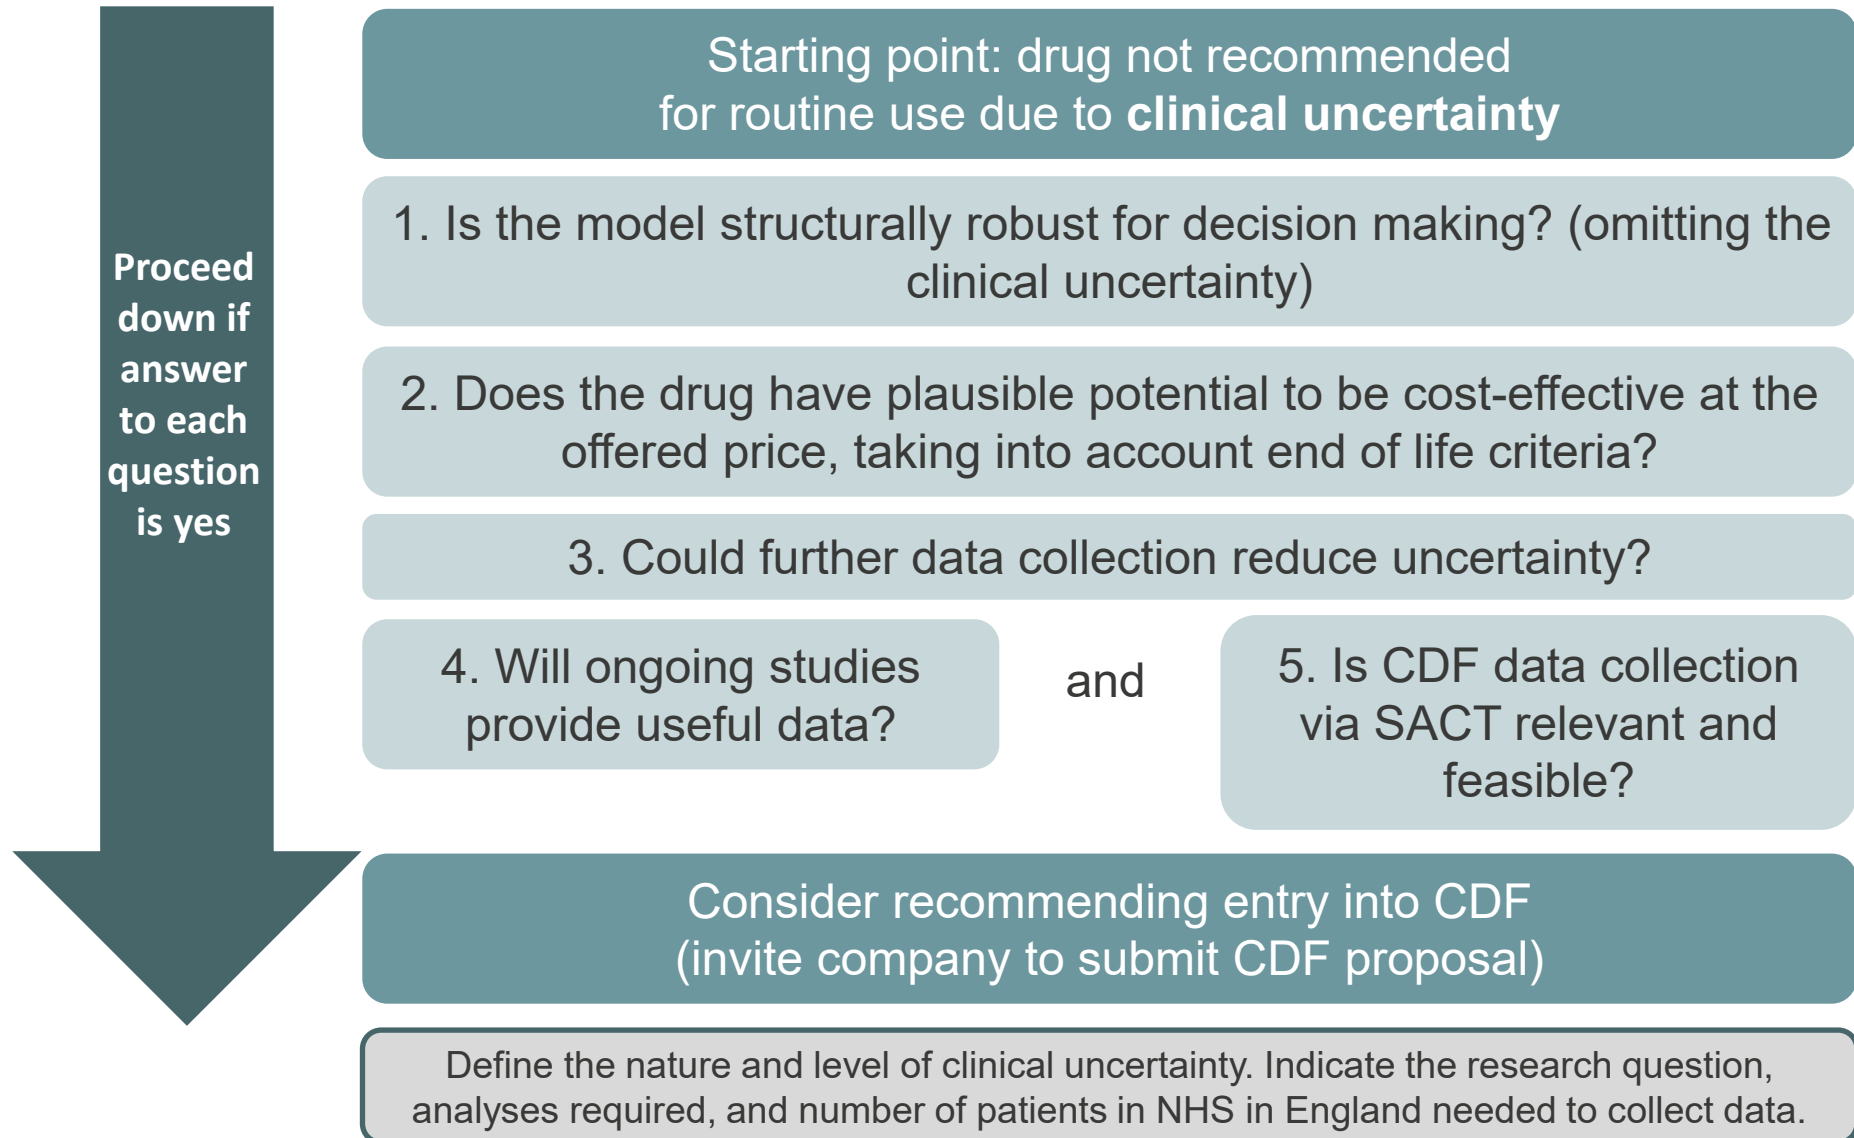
Proceed down if answer to each question is yes

Starting point: drug not recommended for routine use due to **clinical uncertainty**

1. Is the model structurally robust for decision making? (omitting the clinical uncertainty)

2. Does the drug have plausible potential to be cost-effective at the offered price, taking into account end of life criteria?

3. Could further data collection reduce uncertainty?

4. Will ongoing studies provide useful data?

and

5. Is CDF data collection via SACT relevant and feasible?

Consider recommending entry into CDF (invite company to submit CDF proposal)

Define the nature and level of clinical uncertainty. Indicate the research question, analyses required, and number of patients in NHS in England needed to collect data.